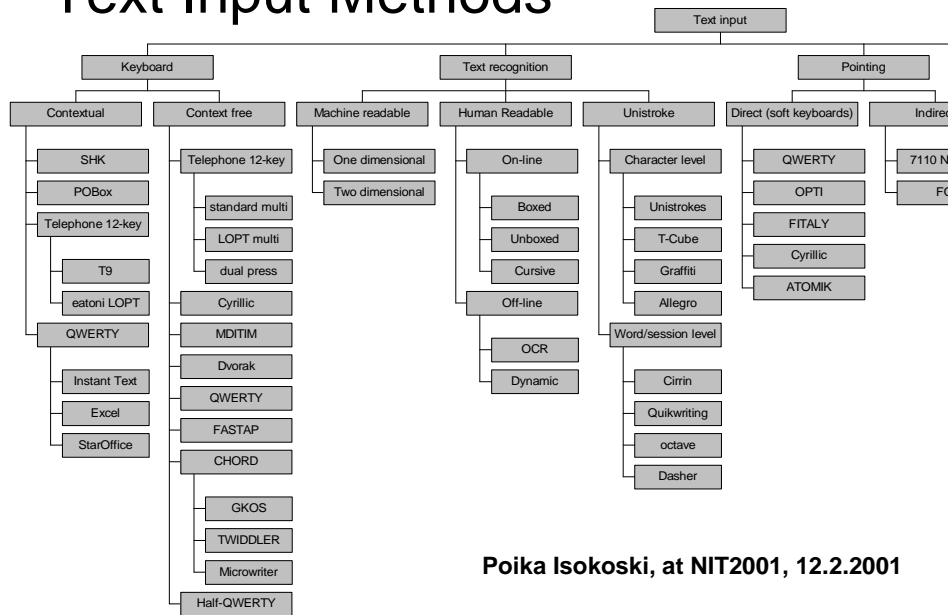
Text Input Methods

Text input

Keyboard

Contextual

SHK

POBox

Telephone 12-key

T9

eatoni LOPT

QWERTY

Instant Text

Excel

StarOffice

Context free

Telephone 12-key

standard multi

LOPT multi

dual press

Cyrillic

MDITIM

Dvorak

QWERTY

FASTAP

CHORD

GKOS

TWIDDLER

Microwriter

Half-QWERTY

Text recognition

Machine readable

One dimensional

Two dimensional

Human Readable

On-line

Boxed

Unboxed

Cursive

Off-line

OCR

Dynamic

Unistroke

Character level

Unistrokes

T-Cube

Graffiti

Allegro

Word/session level

Cirrin

Quikwriting

octave

Dasher

Pointing

Direct (soft keyboards)

QWERTY

OPTI

FITALY

Cyrillic

ATOMIK

Indirec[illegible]

7110 N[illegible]

FC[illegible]

Poika Isokoski, at NIT2001, 12.2.2001